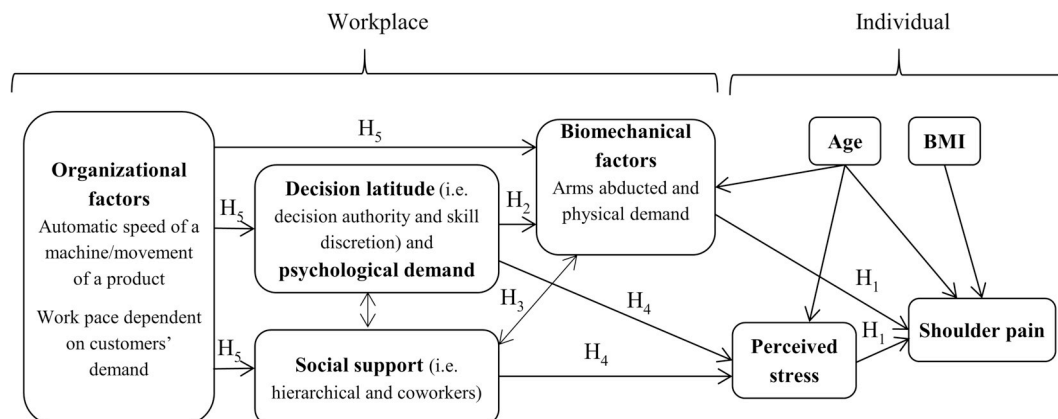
Workplace

Individual

Organizational factors
Automatic speed of a machine/movement of a product

Work pace dependent on customers' demand

$H_5$

$H_5$

$H_5$

Decision latitude (i.e. decision authority and skill discretion) and psychological demand

Social support (i.e. hierarchical and coworkers)

$H_2$

$H_3$

$H_4$

$H_4$

Biomechanical factors
Arms abducted and physical demand

Age

BMI

$H_1$

$H_1$

Perceived stress

Shoulder pain